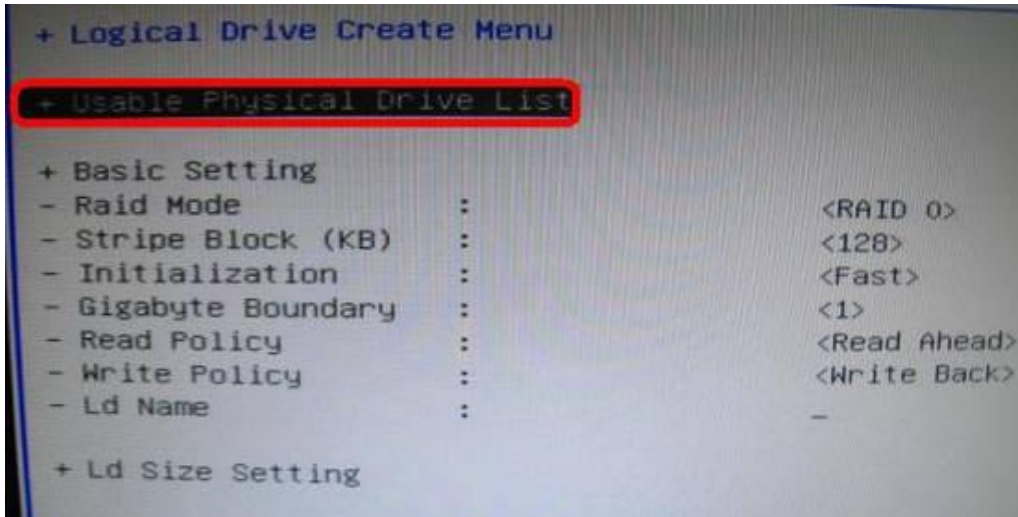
+ Logical Drive Create Menu

+ Usable Physical Drive List

+ Basic Setting
- Raid Mode : <RAID 0>
- Stripe Block (KB) : <128>
- Initialization : <Fast>
- Gigabyte Boundary : <1>
- Read Policy : <Read Ahead>
- Write Policy : <Write Back>
- Ld Name : _

+ Ld Size Setting